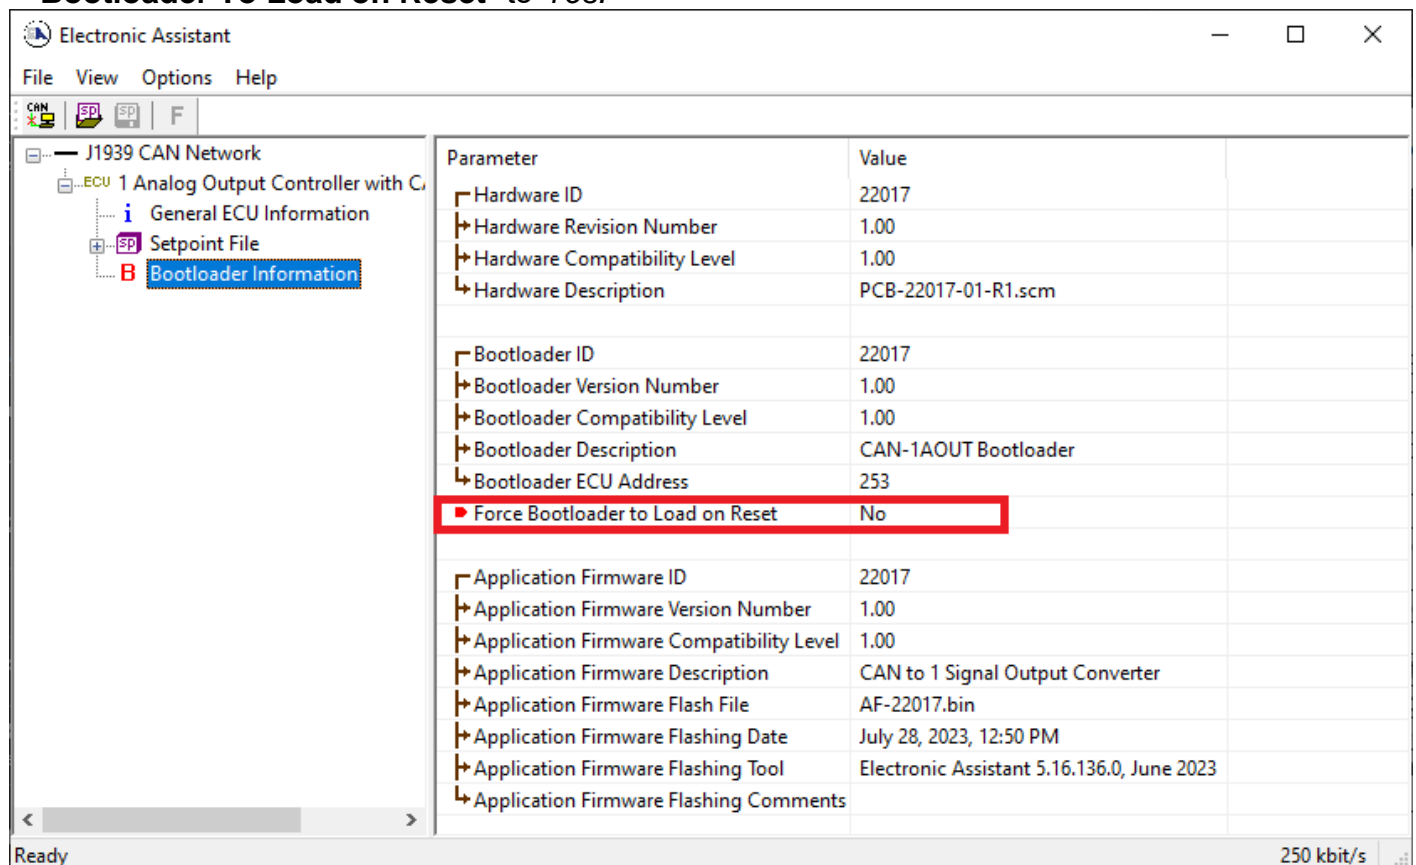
Electronic Assistant

File View Options Help

CAN SP SP F

J1939 CAN Network
ECU 1 Analog Output Controller with C
i General ECU Information
SP Setpoint File
B Bootloader Information

| Parameter | Value |
|---|---|
| Hardware ID | 22017 |
| Hardware Revision Number | 1.00 |
| Hardware Compatibility Level | 1.00 |
| Hardware Description | PCB-22017-01-R1.scm |
| | |
| Bootloader ID | 22017 |
| Bootloader Version Number | 1.00 |
| Bootloader Compatibility Level | 1.00 |
| Bootloader Description | CAN-1AOUT Bootloader |
| Bootloader ECU Address | 253 |
| Force Bootloader to Load on Reset | No |
| | |
| Application Firmware ID | 22017 |
| Application Firmware Version Number | 1.00 |
| Application Firmware Compatibility Level | 1.00 |
| Application Firmware Description | CAN to 1 Signal Output Converter |
| Application Firmware Flash File | AF-22017.bin |
| Application Firmware Flashing Date | July 28, 2023, 12:50 PM |
| Application Firmware Flashing Tool | Electronic Assistant 5.16.136.0, June 2023 |
| Application Firmware Flashing Comments | |

Ready
250 kbit/s